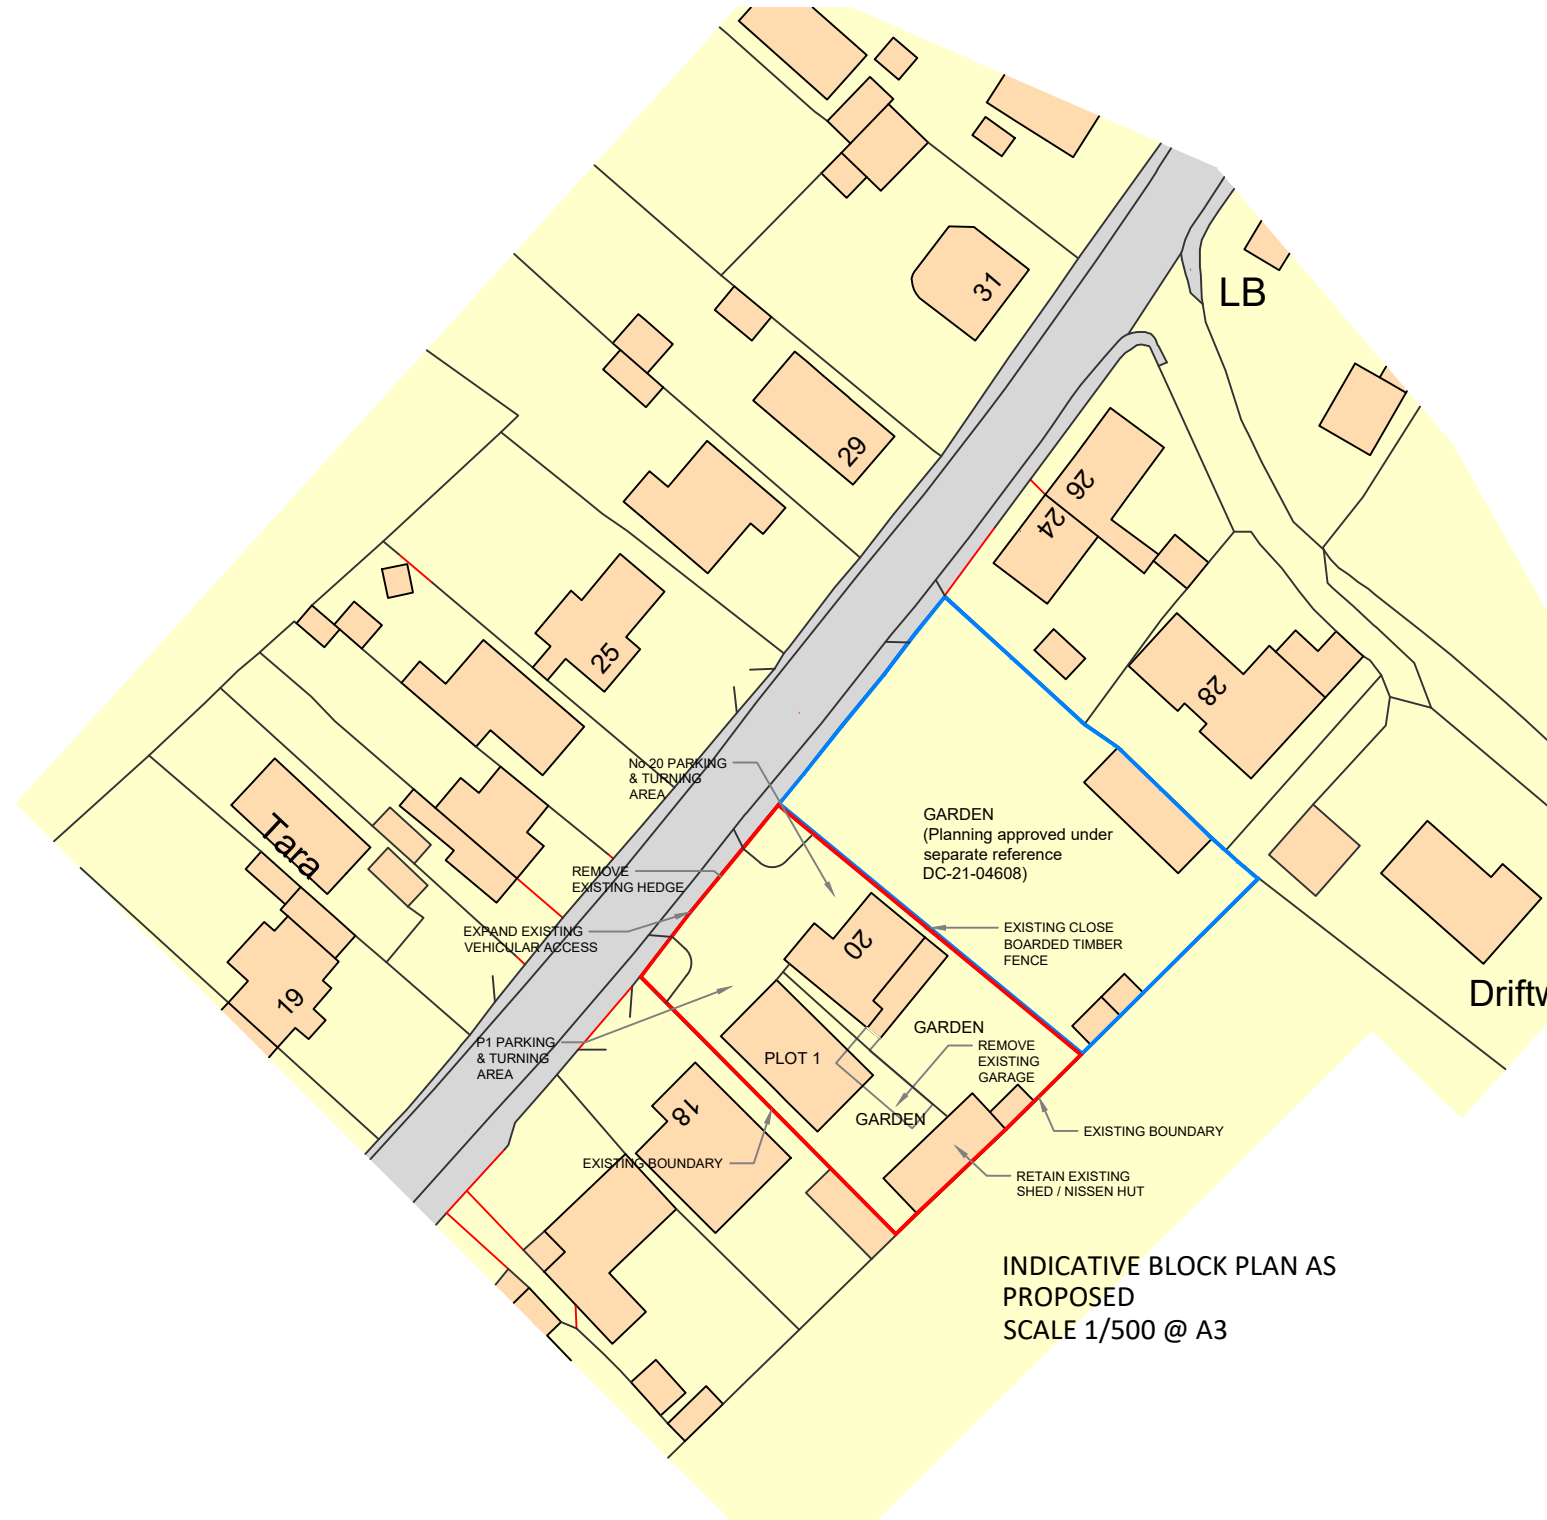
31

LB

29

26

24

25

28

No 20 PARKING & TURNING AREA

GARDEN (Planning approved under separate reference DC-21-04608)

Tara

REMOVE EXISTING HEDGE

EXPAND EXISTING VEHICULAR ACCESS

EXISTING CLOSE BOARDED TIMBER FENCE

20

19

Driftw

P1 PARKING & TURNING AREA

PLOT 1

GARDEN

REMOVE EXISTING GARAGE

GARDEN

18

EXISTING BOUNDARY

EXISTING BOUNDARY

RETAIN EXISTING SHED / NISSEN HUT

INDICATIVE BLOCK PLAN AS PROPOSED
SCALE 1/500 @ A3